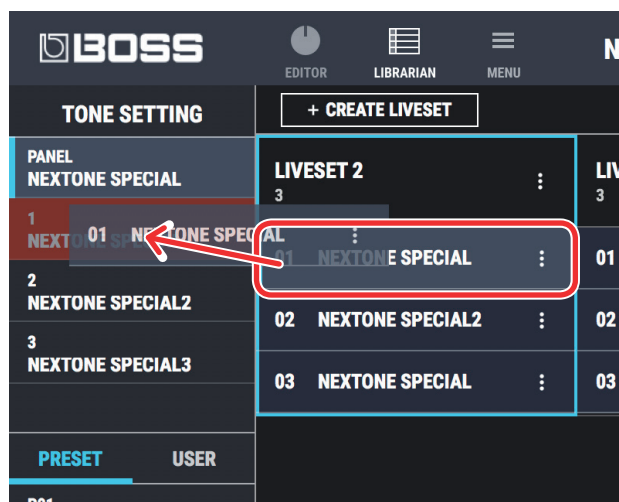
BOSS

EDITOR LIBRARIAN MENU N

TONE SETTING

+ CREATE LIVESET

PANEL
NEXTONE SPECIAL

1
NEXTONE SPE

01 NEXTONE SPECIAL

2
NEXTONE SPECIAL2

3
NEXTONE SPECIAL3

LIVESET 2
3

01 NEXTONE SPECIAL

02 NEXTONE SPECIAL2

03 NEXTONE SPECIAL

LIV
3

01

02

03

PRESET USER

P01